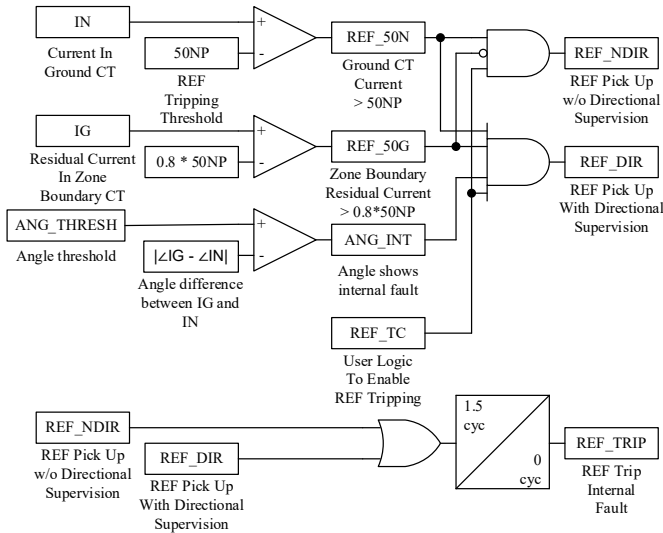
IN

Current In Ground CT

50NP

REF Tripping Threshold

+

-

REF_50N

Ground CT Current > 50NP

REF_NDIR

REF Pick Up w/o Directional Supervision

IG

Residual Current In Zone Boundary CT

0.8 * 50NP

+

-

REF_50G

Zone Boundary Residual Current > 0.8*50NP

REF_DIR

REF Pick Up With Directional Supervision

ANG_THRESH

Angle threshold

$|\angle IG - \angle IN|$

Angle difference between IG and IN

+

-

ANG_INT

Angle shows internal fault

REF_TC

User Logic To Enable REF Tripping

REF_NDIR

REF Pick Up w/o Directional Supervision

REF_DIR

REF Pick Up With Directional Supervision

1.5 cyc

0 cyc

REF_TRIP

REF Trip Internal Fault